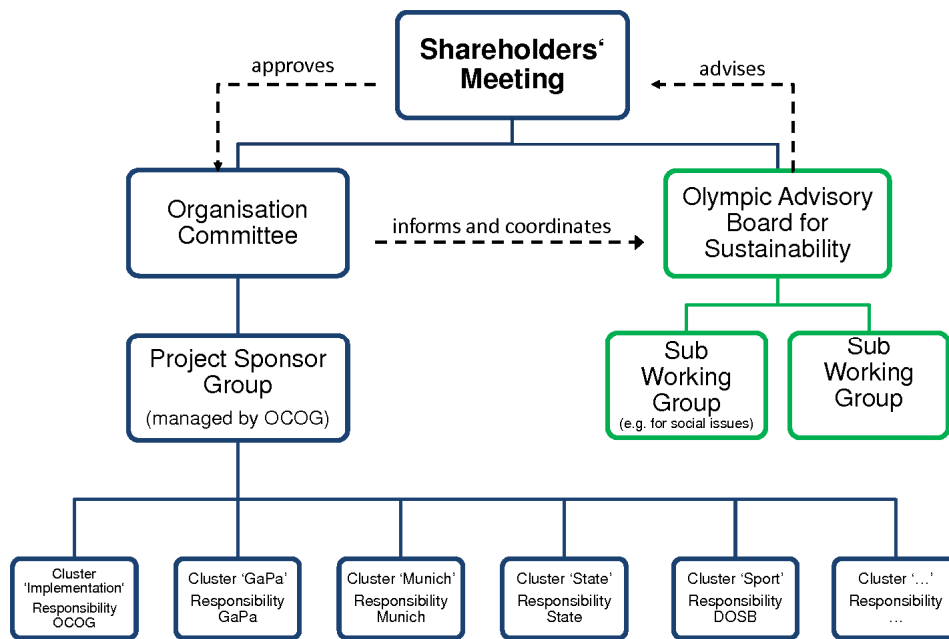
Shareholders‘ Meeting

approves

advises

Organisation Committee

informs and coordinates

Olympic Advisory Board for Sustainability

Sub Working Group
(e.g. for social issues)

Sub Working Group

Project Sponsor Group
(managed by OCOG)

Cluster ‘Implementation’
Responsibility OCOG

Cluster ‘GaPa’
Responsibility GaPa

Cluster ‘Munich’
Responsibility Munich

Cluster ‘State’
Responsibility State

Cluster ‘Sport’
Responsibility DOSB

Cluster ‘…’
Responsibility …